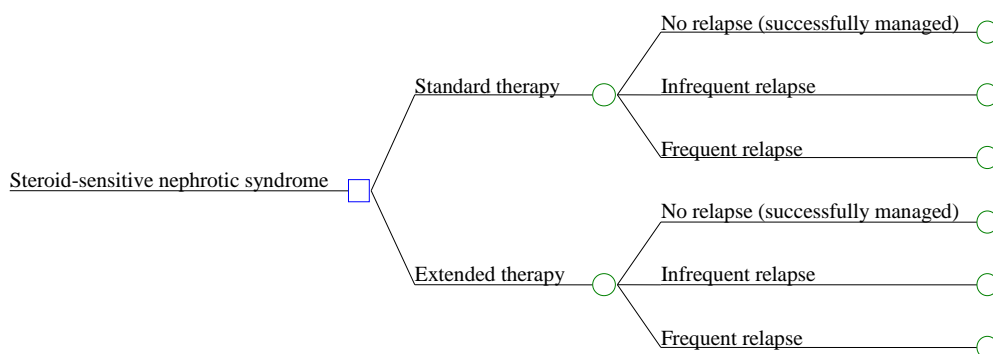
Steroid-sensitive nephrotic syndrome

Standard therapy

No relapse (successfully managed)

Infrequent relapse

Frequent relapse

Extended therapy

No relapse (successfully managed)

Infrequent relapse

Frequent relapse